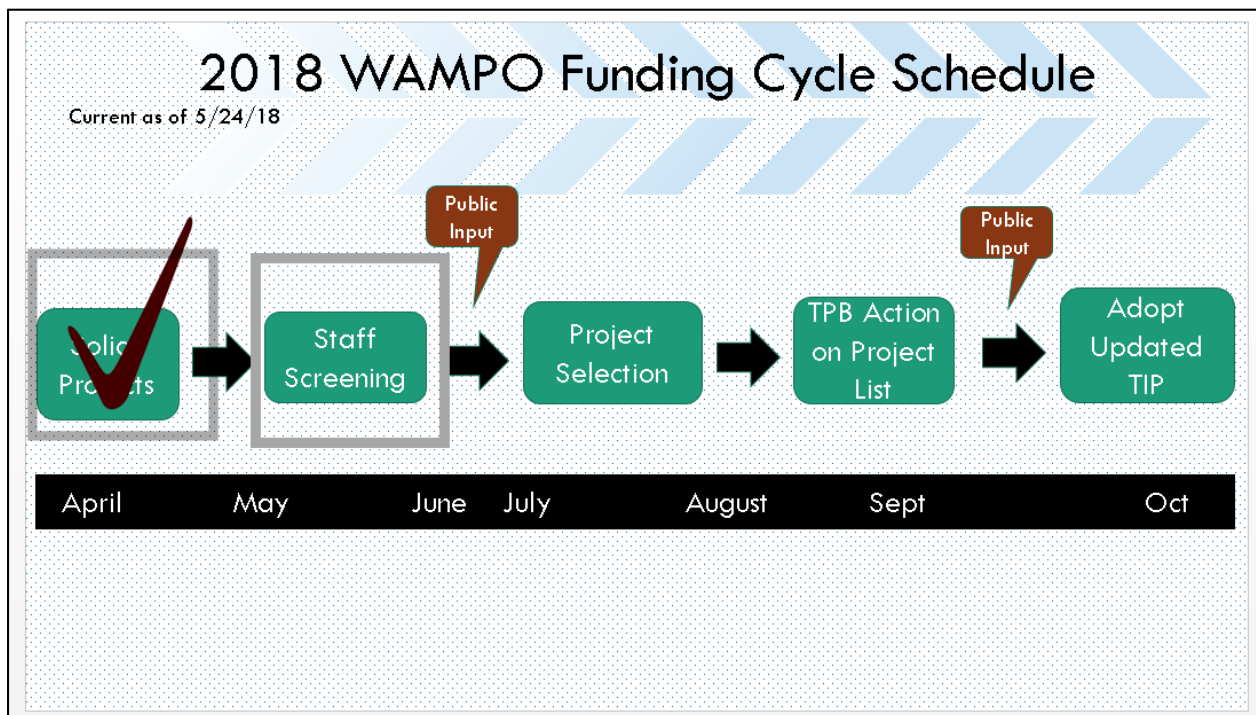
2018 WAMPO Funding Cycle Schedule

Current as of 5/24/18

Public Input

Public Input

Solic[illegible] Pro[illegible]cts

Staff Screening

Project Selection

TPB Action on Project List

Adopt Updated TIP

April May June July August Sept Oct